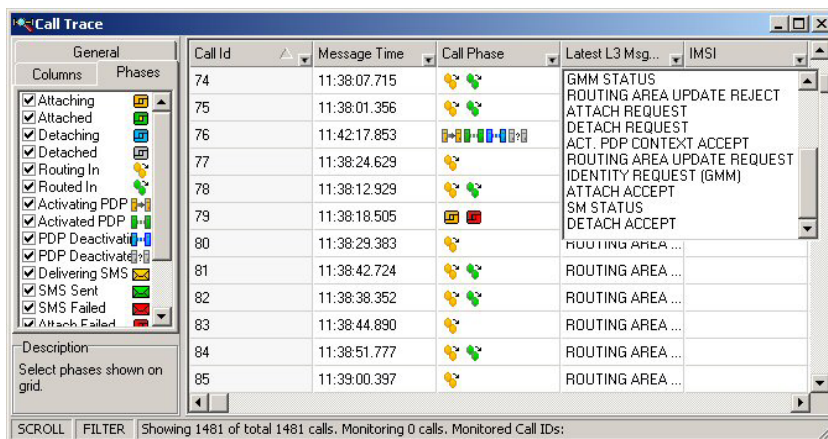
Call Trace

General
Columns
Phases

Attaching
Attached
Detaching
Detached
Routing In
Routed In
Activating PDP
Activated PDP
PDP Deactivati
PDP Deactivate
Delivering SMS
SMS Sent
SMS Failed
Attach Failed

Description
Select phases shown on grid.

| Call Id | Message Time | Call Phase | Latest L3 Msg... | IMSI |
|---|---|---|---|---|
| 74 | 11:38:07.715 | | GMM STATUS | |
| 75 | 11:38:01.356 | | ROUTING AREA UPDATE REJECT | |
| 76 | 11:42:17.853 | | ATTACH REQUEST | |
| 77 | 11:38:24.629 | | DETACH REQUEST | |
| 78 | 11:38:12.929 | | ACT. PDP CONTEXT ACCEPT | |
| 79 | 11:38:18.505 | | ROUTING AREA UPDATE REQUEST | |
| 80 | 11:38:29.383 | | IDENTITY REQUEST (GMM) | |
| 81 | 11:38:42.724 | | ATTACH ACCEPT | |
| 82 | 11:38:38.352 | | SM STATUS | |
| 83 | 11:38:44.890 | | DETACH ACCEPT | |
| 84 | 11:38:51.777 | | ROUTING AREA ... | |
| 85 | 11:39:00.397 | | ROUTING AREA ... | |

SCROLL FILTER Showing 1481 of total 1481 calls. Monitoring 0 calls. Monitored Call IDs: